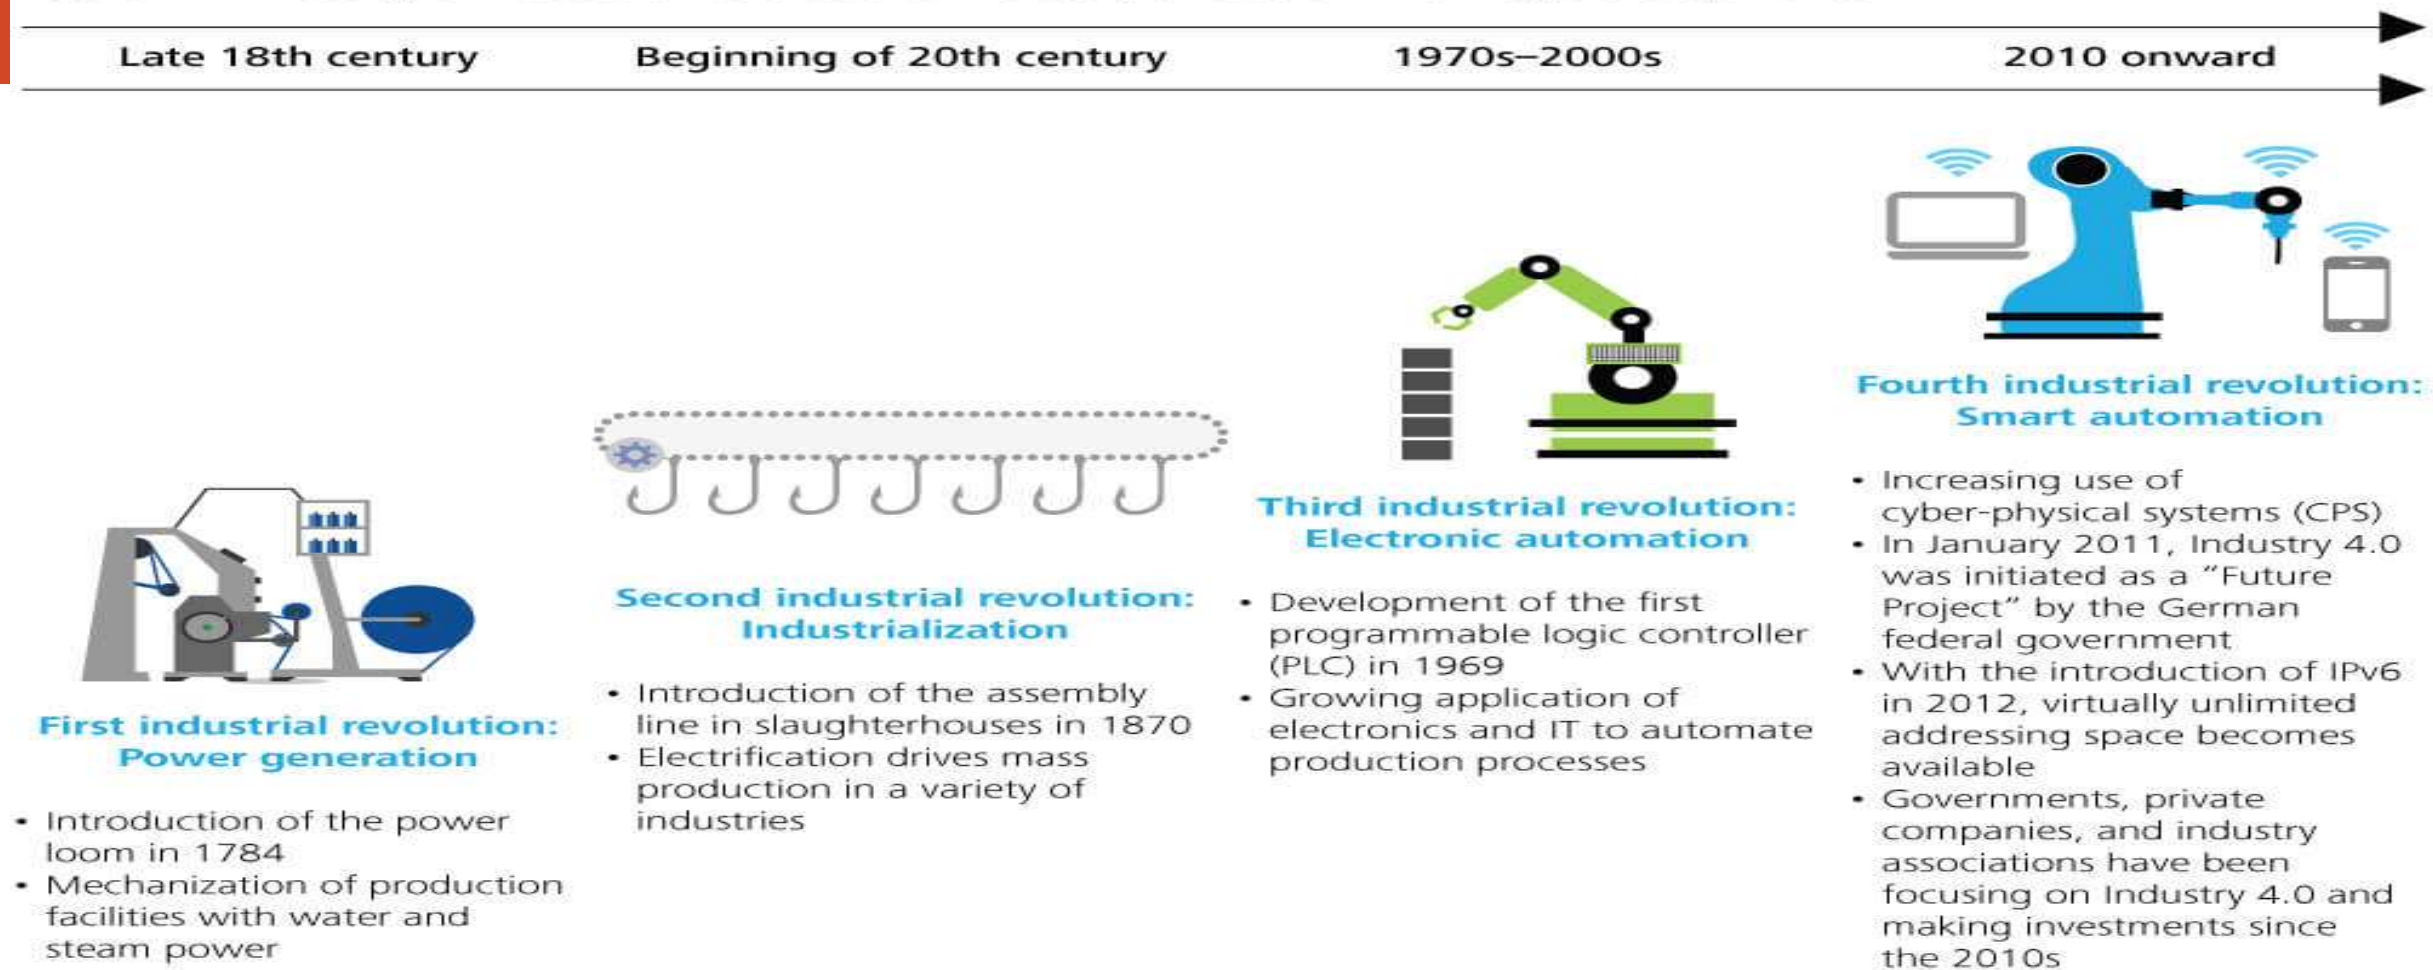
Late 18th century

Beginning of 20th century

1970s–2000s

2010 onward

First industrial revolution: Power generation

- Introduction of the power loom in 1784
- Mechanization of production facilities with water and steam power

Second industrial revolution: Industrialization

- Introduction of the assembly line in slaughterhouses in 1870
- Electrification drives mass production in a variety of industries

Third industrial revolution: Electronic automation

- Development of the first programmable logic controller (PLC) in 1969
- Growing application of electronics and IT to automate production processes

Fourth industrial revolution: Smart automation

- Increasing use of cyber-physical systems (CPS)
- In January 2011, Industry 4.0 was initiated as a "Future Project" by the German federal government
- With the introduction of IPv6 in 2012, virtually unlimited addressing space becomes available
- Governments, private companies, and industry associations have been focusing on Industry 4.0 and making investments since the 2010s